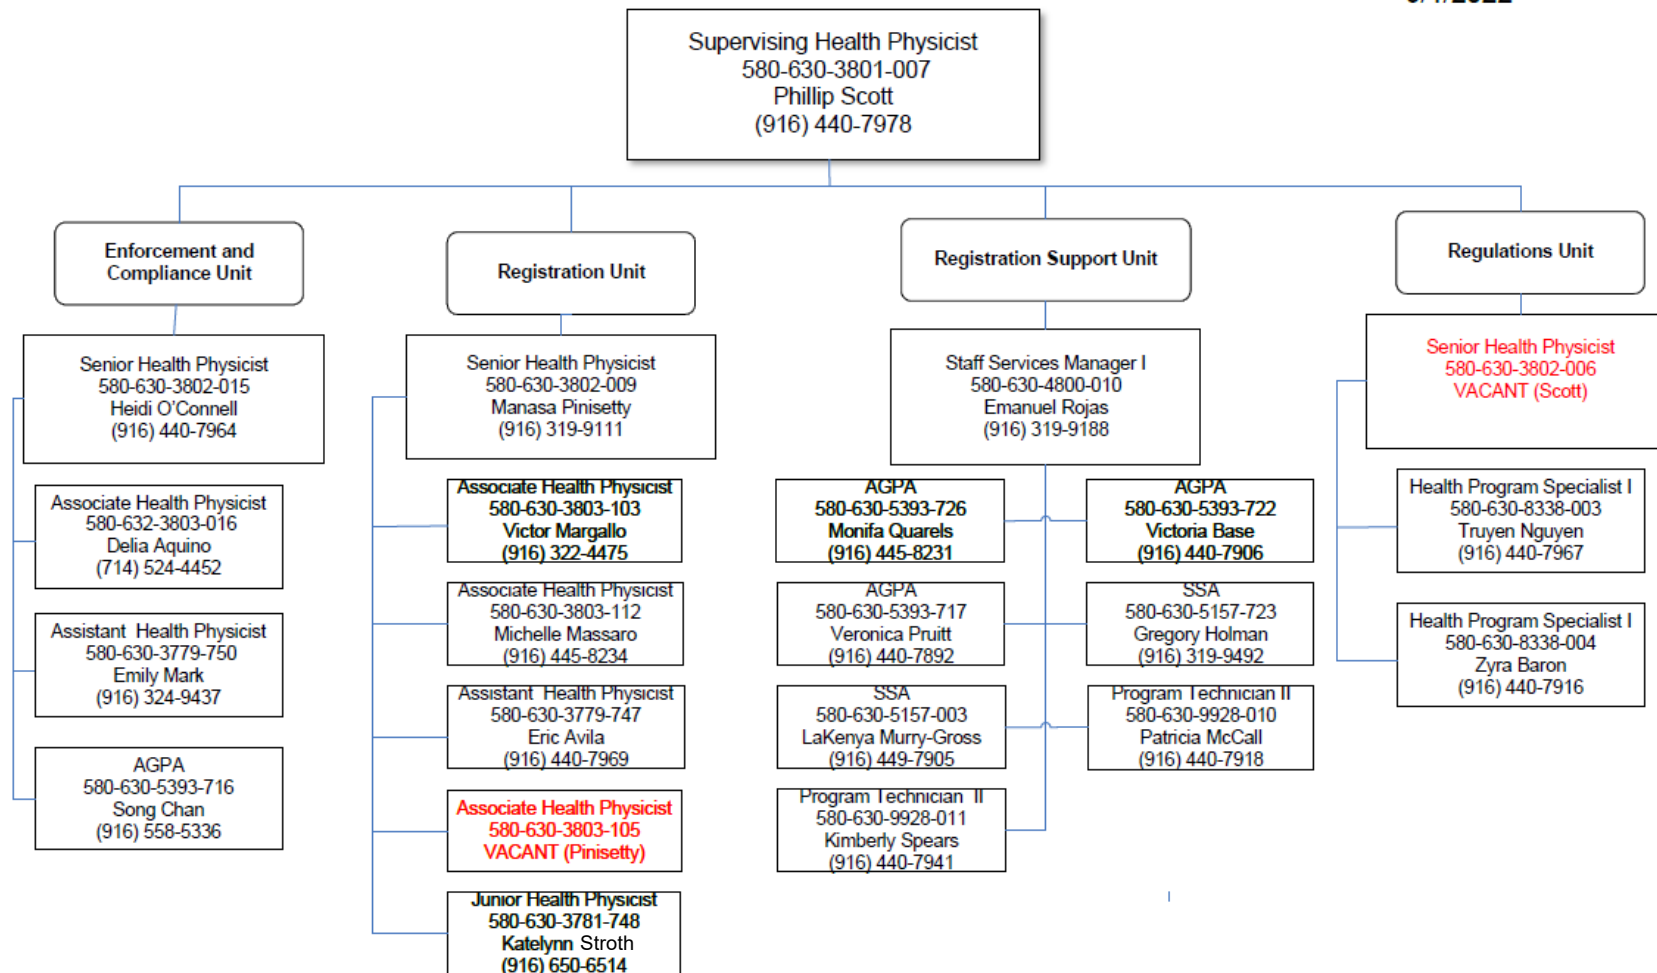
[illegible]

Supervising Health Physicist
580-630-3801-007
Phillip Scott
(916) 440-7978

Enforcement and Compliance Unit

Senior Health Physicist
580-630-3802-015
Heidi O'Connell
(916) 440-7964

Associate Health Physicist
580-632-3803-016
Delia Aquino
(714) 524-4452

Assistant Health Physicist
580-630-3779-750
Emily Mark
(916) 324-9437

AGPA
580-630-5393-716
Song Chan
(916) 558-5336

Registration Unit

Senior Health Physicist
580-630-3802-009
Manasa Pinisetty
(916) 319-9111

Associate Health Physicist
580-630-3803-103
Victor Margallo
(916) 322-4475

Associate Health Physicist
580-630-3803-112
Michelle Massaro
(916) 445-8234

Assistant Health Physicist
580-630-3779-747
Eric Avila
(916) 440-7969

Associate Health Physicist
580-630-3803-105
VACANT (Pinisetty)

Junior Health Physicist
580-630-3781-748
Katelynn Stroth
(916) 650-6514

Registration Support Unit

Staff Services Manager I
580-630-4800-010
Emanuel Rojas
(916) 319-9188

AGPA
580-630-5393-726
Monifa Quarels
(916) 445-8231

AGPA
580-630-5393-722
Victoria Base
(916) 440-7906

AGPA
580-630-5393-717
Veronica Pruitt
(916) 440-7892

SSA
580-630-5157-723
Gregory Holman
(916) 319-9492

SSA
580-630-5157-003
LaKenya Murry-Gross
(916) 449-7905

Program Technician II
580-630-9928-010
Patricia McCall
(916) 440-7918

Program Technician II
580-630-9928-011
Kimberly Spears
(916) 440-7941

Regulations Unit

Senior Health Physicist
580-630-3802-006
VACANT (Scott)

Health Program Specialist I
580-630-8338-003
Truyen Nguyen
(916) 440-7967

Health Program Specialist I
580-630-8338-004
Zyra Baron
(916) 440-7916